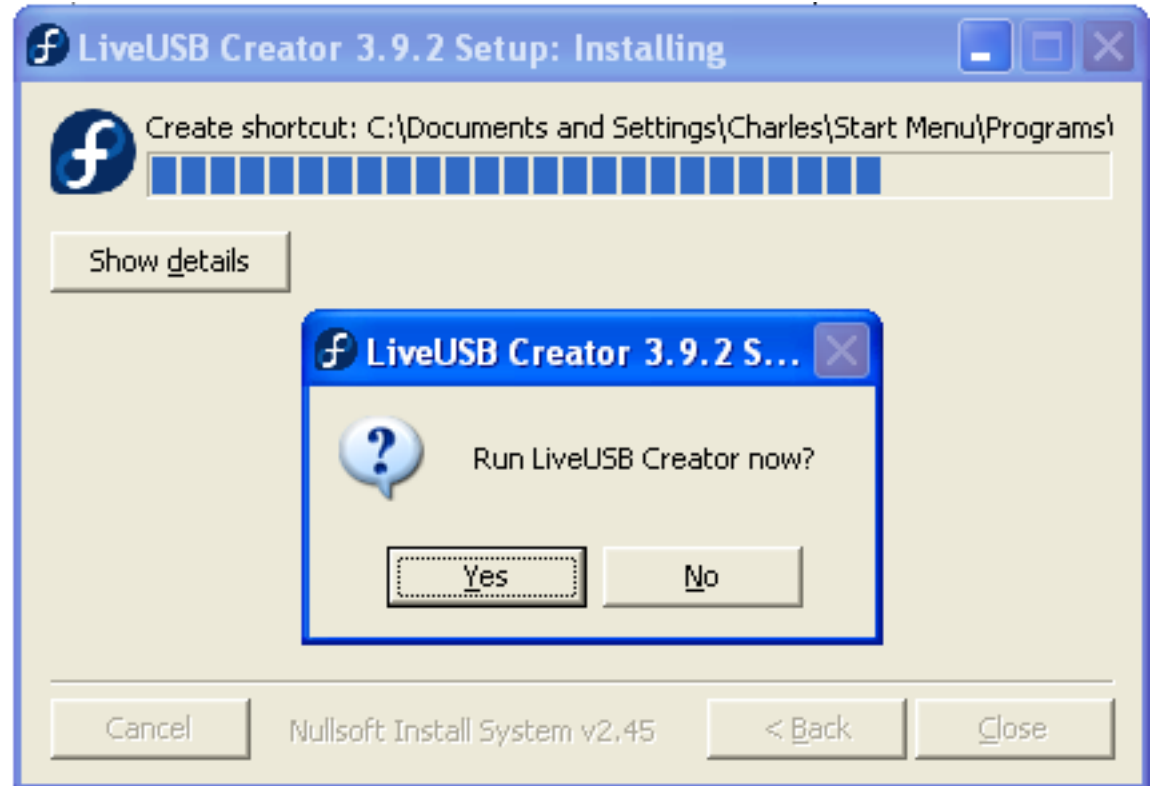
LiveUSB Creator 3.9.2 Setup: Installing

Create shortcut: C:\Documents and Settings\Charles\Start Menu\Programs\

Show details

LiveUSB Creator 3.9.2 S...

Run LiveUSB Creator now?

Yes

No

Cancel

Nullsoft Install System v2.45

< Back

Close